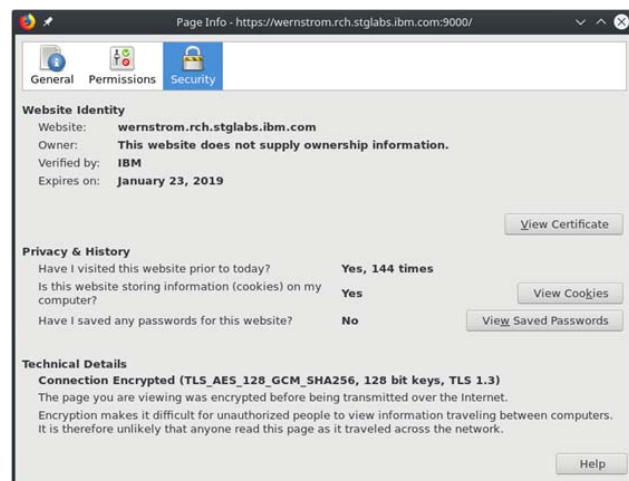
Page Info - https://wernstrom.rch.stglabs.ibm.com:9000/

General Permissions Security

Website Identity
Website: wernstrom.rch.stglabs.ibm.com
Owner: This website does not supply ownership information.
Verified by: IBM
Expires on: January 23, 2019

View Certificate

Privacy & History
Have I visited this website prior to today? Yes, 144 times
Is this website storing information (cookies) on my computer? Yes View Cookies
Have I saved any passwords for this website? No View Saved Passwords

Technical Details
Connection Encrypted (TLS_AES_128_GCM_SHA256, 128 bit keys, TLS 1.3)
The page you are viewing was encrypted before being transmitted over the Internet.
Encryption makes it difficult for unauthorized people to view information traveling between computers. It is therefore unlikely that anyone read this page as it traveled across the network.

Help